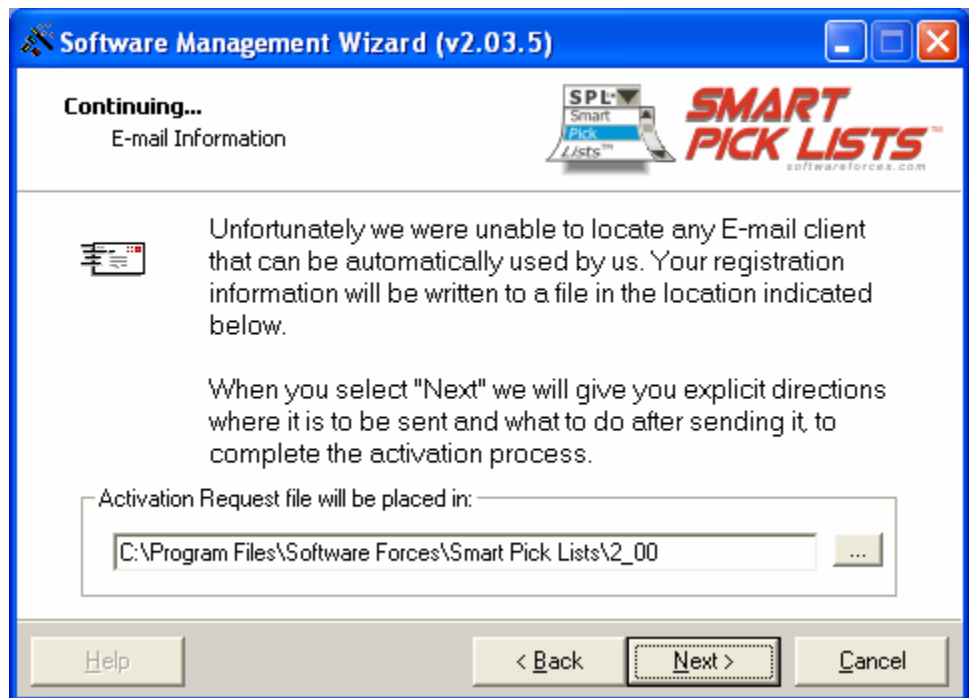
Software Management Wizard (v2.03.5)

Continuing...
E-mail Information

SPL
Smart
Pick
Lists™

SMART
PICK LISTS™
softwareforces.com

Unfortunately we were unable to locate any E-mail client that can be automatically used by us. Your registration information will be written to a file in the location indicated below.

When you select "Next" we will give you explicit directions where it is to be sent and what to do after sending it, to complete the activation process.

Activation Request file will be placed in:

C:\Program Files\Software Forces\Smart Pick Lists\2_00

...

Help

< Back

Next >

Cancel